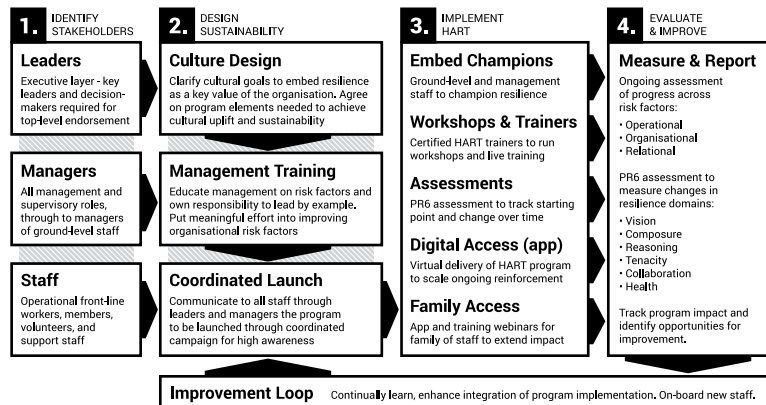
1. IDENTIFY STAKEHOLDERS

Leaders
Executive layer - key leaders and decision-makers required for top-level endorsement

Managers
All management and supervisory roles, through to managers of ground-level staff

Staff
Operational front-line workers, members, volunteers, and support staff

2. DESIGN SUSTAINABILITY

Culture Design
Clarify cultural goals to embed resilience as a key value of the organisation. Agree on program elements needed to achieve cultural uplift and sustainability

Management Training
Educate management on risk factors and own responsibility to lead by example. Put meaningful effort into improving organisational risk factors

Coordinated Launch
Communicate to all staff through leaders and managers the program to be launched through coordinated campaign for high awareness

3. IMPLEMENT HART

Embed Champions
Ground-level and management staff to champion resilience

Workshops & Trainers
Certified HART trainers to run workshops and live training

Assessments
PR6 assessment to track starting point and change over time

Digital Access (app)
Virtual delivery of HART program to scale ongoing reinforcement

Family Access
App and training webinars for family of staff to extend impact

4. EVALUATE & IMPROVE

Measure & Report
Ongoing assessment of progress across risk factors:
• Operational
• Organisational
• Relational

PR6 assessment to measure changes in resilience domains:
• Vision
• Composure
• Reasoning
• Tenacity
• Collaboration
• Health

Track program impact and identify opportunities for improvement.

Improvement Loop Continually learn, enhance integration of program implementation. On-board new staff.